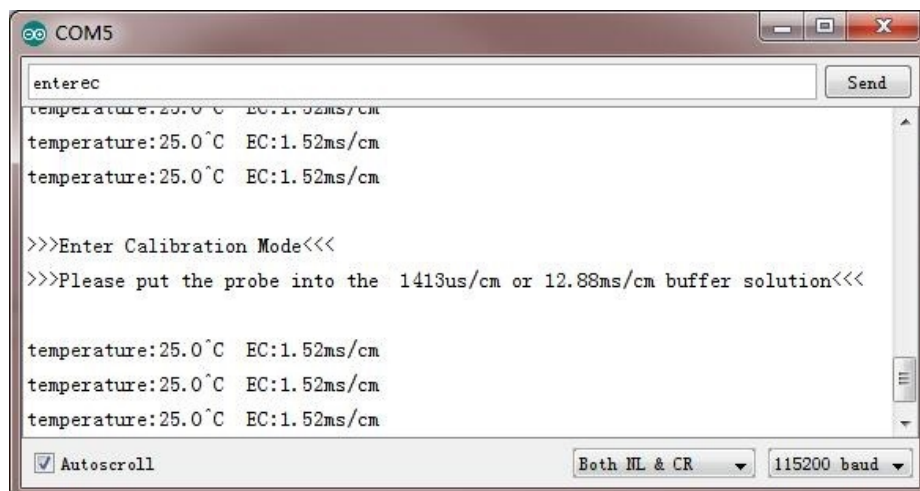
COM5

enterec

Send

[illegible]

temperature:25.0^C EC:1.52ms/cm

temperature:25.0^C EC:1.52ms/cm

>>>Enter Calibration Mode<<<

>>>Please put the probe into the 1413us/cm or 12.88ms/cm buffer solution<<<

temperature:25.0^C EC:1.52ms/cm

temperature:25.0^C EC:1.52ms/cm

temperature:25.0^C EC:1.52ms/cm

Autoscroll

Both NL & CR

115200 baud